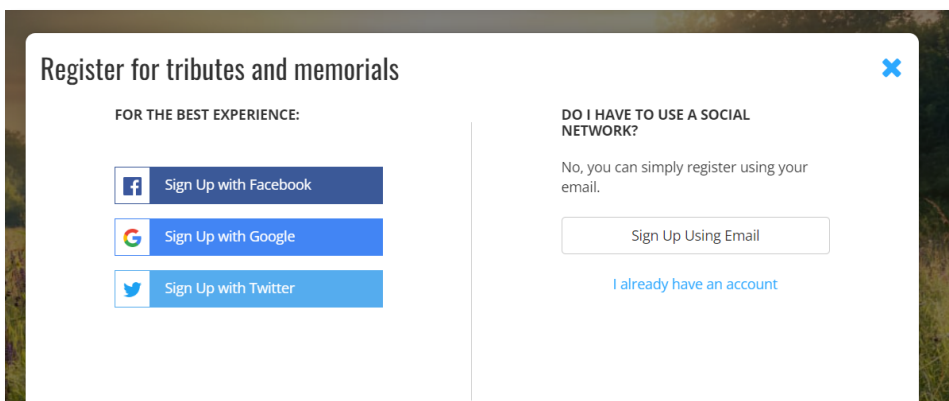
Register for tributes and memorials

FOR THE BEST EXPERIENCE:

Sign Up with Facebook

Sign Up with Google

Sign Up with Twitter

DO I HAVE TO USE A SOCIAL NETWORK?

No, you can simply register using your email.

Sign Up Using Email

I already have an account